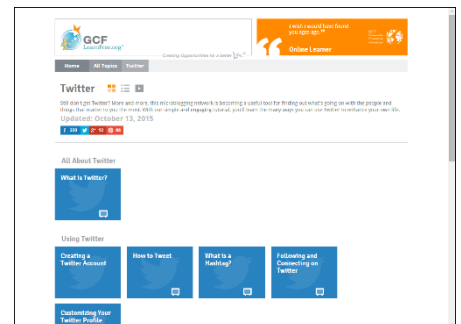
GCF LearnFree.org

Creating Opportunities for a better life

I wish I would have found you ages ago

Online Learner

Home All Topics Twitter

Twitter

Still don't get Twitter? More and more, this microblogging network is becoming a useful tool for finding out what's going on with the people and things that matter to you the most. With our simple and engaging tutorial, you'll learn the many ways you can use Twitter to enhance your own life.

Updated: October 13, 2015

f 339 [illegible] 12 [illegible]

All About Twitter

What is Twitter?

Using Twitter

Creating a Twitter Account

How to Tweet

What is a Hashtag?

Following and Connecting on Twitter

Customizing Your Twitter Profile